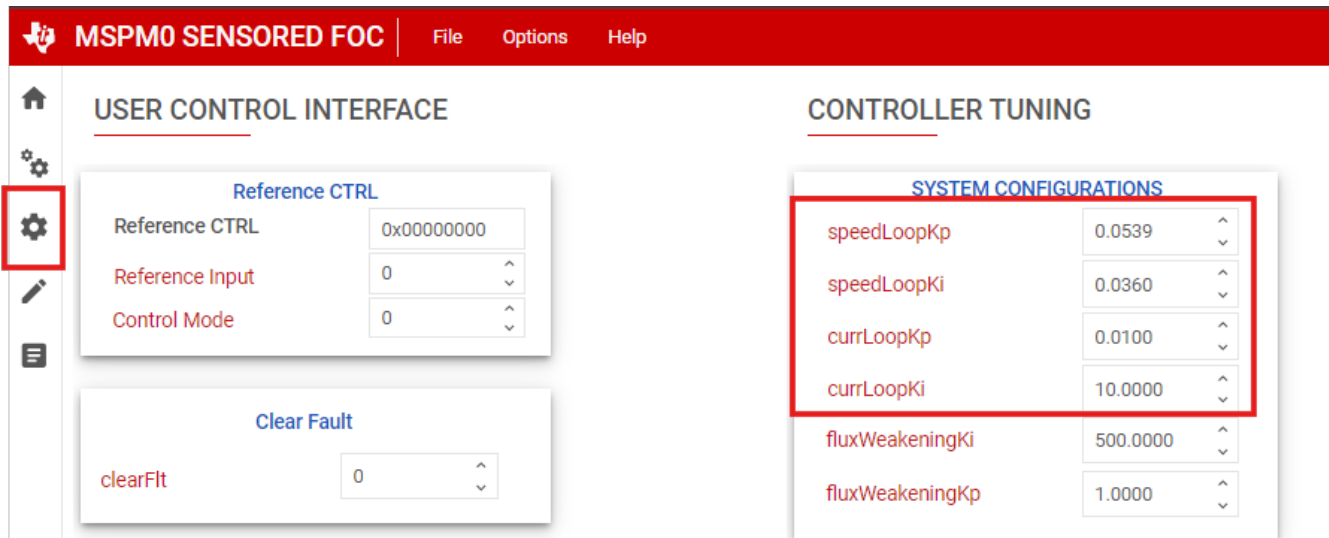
MSPM0 SENSORED FOC File Options Help

USER CONTROL INTERFACE

Reference CTRL

Reference CTRL 0x00000000

Reference Input 0

Control Mode 0

Clear Fault

clearFlt 0

CONTROLLER TUNING

SYSTEM CONFIGURATIONS

| | |
|---|---|
| speedLoopKp | 0.0539 |
| speedLoopKi | 0.0360 |
| currLoopKp | 0.0100 |
| currLoopKi | 10.0000 |
| fluxWeakeningKi | 500.0000 |
| fluxWeakeningKp | 1.0000 |